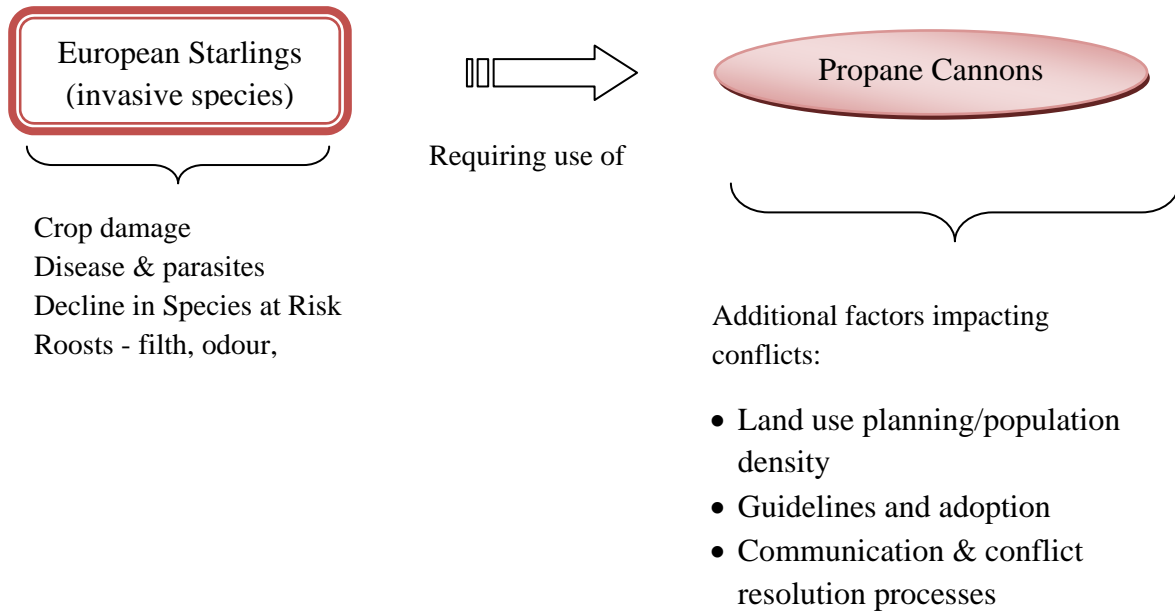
European Starlings
(invasive species)

Requiring use of

Propane Cannons

Crop damage
Disease & parasites
Decline in Species at Risk
Roosts - filth, odour,

Additional factors impacting conflicts:

- Land use planning/population density
- Guidelines and adoption
- Communication & conflict resolution processes